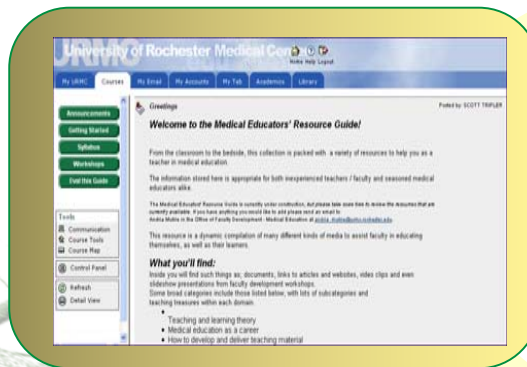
URMC University of Rochester Medical Center

Home Help Logout

My URMC | Courses | My Email | My Accounts | My Tab | Academics | Library

Announcements
Getting Started
Syllabus
Workshops
Exit this Guide

Tools
Communication
Course Tools
Course Map
Control Panel
Refresh
Detail View

Greetings

Posted by: SCOTT TRIPLER

Welcome to the Medical Educators' Resource Guide!

From the classroom to the bedside, this collection is packed with a variety of resources to help you as a teacher in medical education.

The information stored here is appropriate for both inexperienced teachers / faculty and seasoned medical educators alike.

The Medical Educators' Resource Guide is currently under construction, but please take some time to review the resources that are currently available. If you have anything you would like to add please send an email to Andria Mutrie in the Office of Faculty Development - Medical Education at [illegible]

This resource is a dynamic compilation of many different kinds of media to assist faculty in educating themselves, as well as their learners.

What you'll find:

Inside you will find such things as; documents, links to articles and websites, video clips and even slideshow presentations from faculty development workshops.
Some broad categories include those listed below, with lists of subcategories and teaching treasures within each domain.

- Teaching and learning theory
- Medical education as a career
- How to develop and deliver teaching material